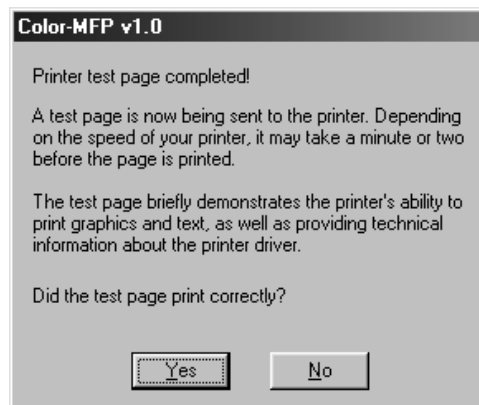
Color-MFP v1.0

Printer test page completed!

A test page is now being sent to the printer. Depending on the speed of your printer, it may take a minute or two before the page is printed.

The test page briefly demonstrates the printer's ability to print graphics and text, as well as providing technical information about the printer driver.

Did the test page print correctly?

Yes

No